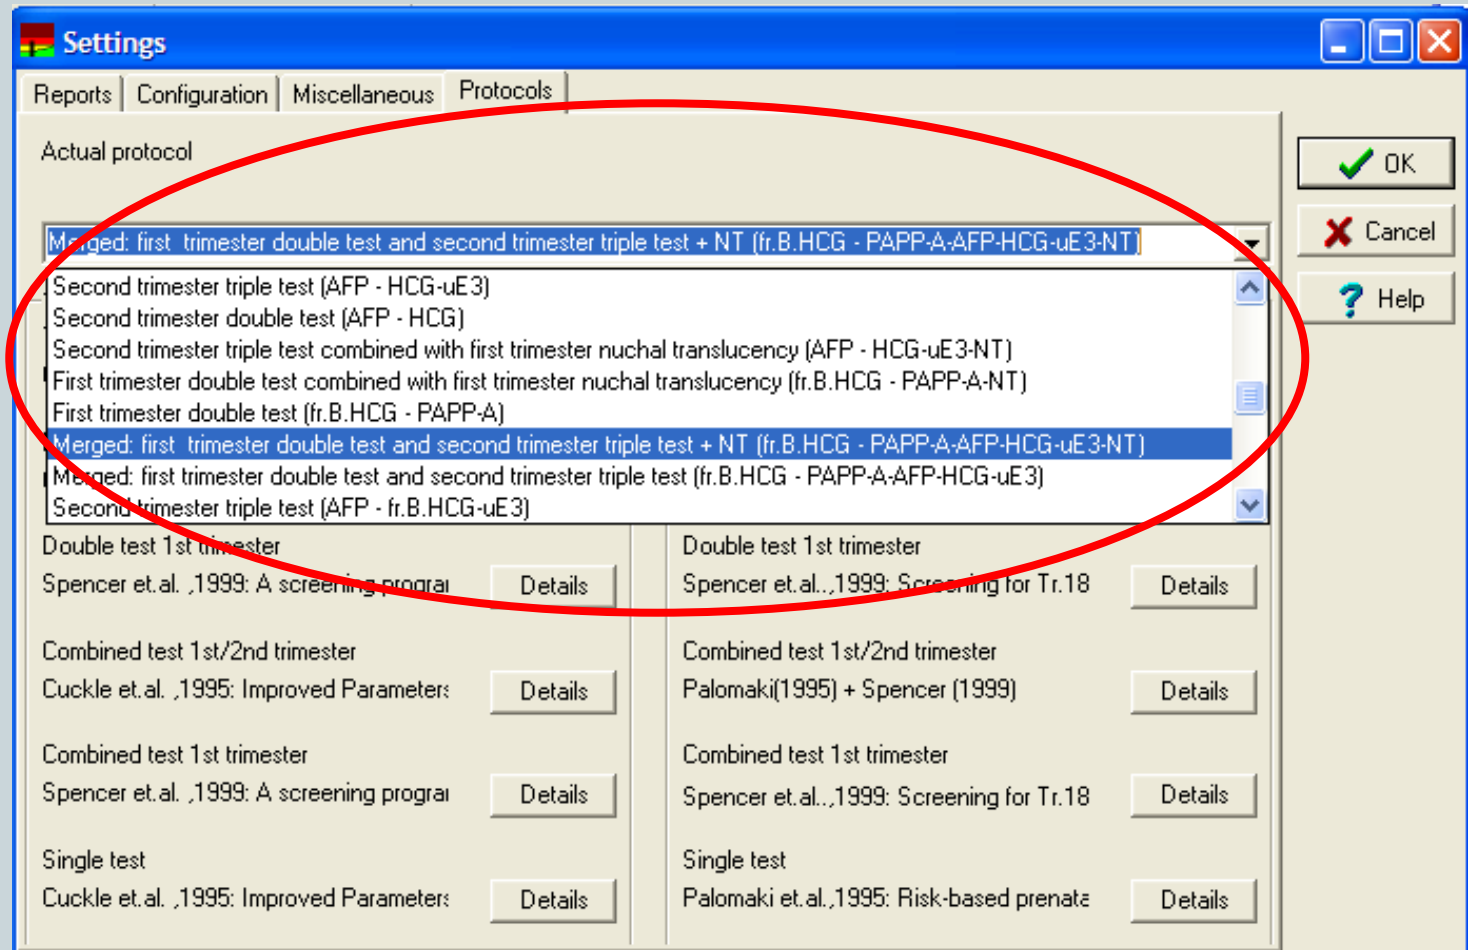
Settings

Reports | Configuration | Miscellaneous | Protocols

Actual protocol

Merged: first trimester double test and second trimester triple test + NT (fr.B.HCG - PAPP-A-AFP-HCG-uE3-NT)

Second trimester triple test (AFP - HCG-uE3)
Second trimester double test (AFP - HCG)
Second trimester triple test combined with first trimester nuchal translucency (AFP - HCG-uE3-NT)
First trimester double test combined with first trimester nuchal translucency (fr.B.HCG - PAPP-A-NT)
First trimester double test (fr.B.HCG - PAPP-A)
Merged: first trimester double test and second trimester triple test + NT (fr.B.HCG - PAPP-A-AFP-HCG-uE3-NT)
Merged: first trimester double test and second trimester triple test (fr.B.HCG - PAPP-A-AFP-HCG-uE3)
Second trimester triple test (AFP - fr.B.HCG-uE3)

OK
Cancel
Help

Double test 1st trimester
Spencer et.al. ,1999: A screening prograı
Details

Double test 1st trimester
Spencer et.al..,1999: Screening for Tr.18
Details

Combined test 1st/2nd trimester
Cuckle et.al. ,1995: Improved Parameter
Details

Combined test 1st/2nd trimester
Palomaki(1995) + Spencer (1999)
Details

Combined test 1st trimester
Spencer et.al. ,1999: A screening prograı
Details

Combined test 1st trimester
Spencer et.al..,1999: Screening for Tr.18
Details

Single test
Cuckle et.al. ,1995: Improved Parameter
Details

Single test
Palomaki et.al.,1995: Risk-based prenata
Details